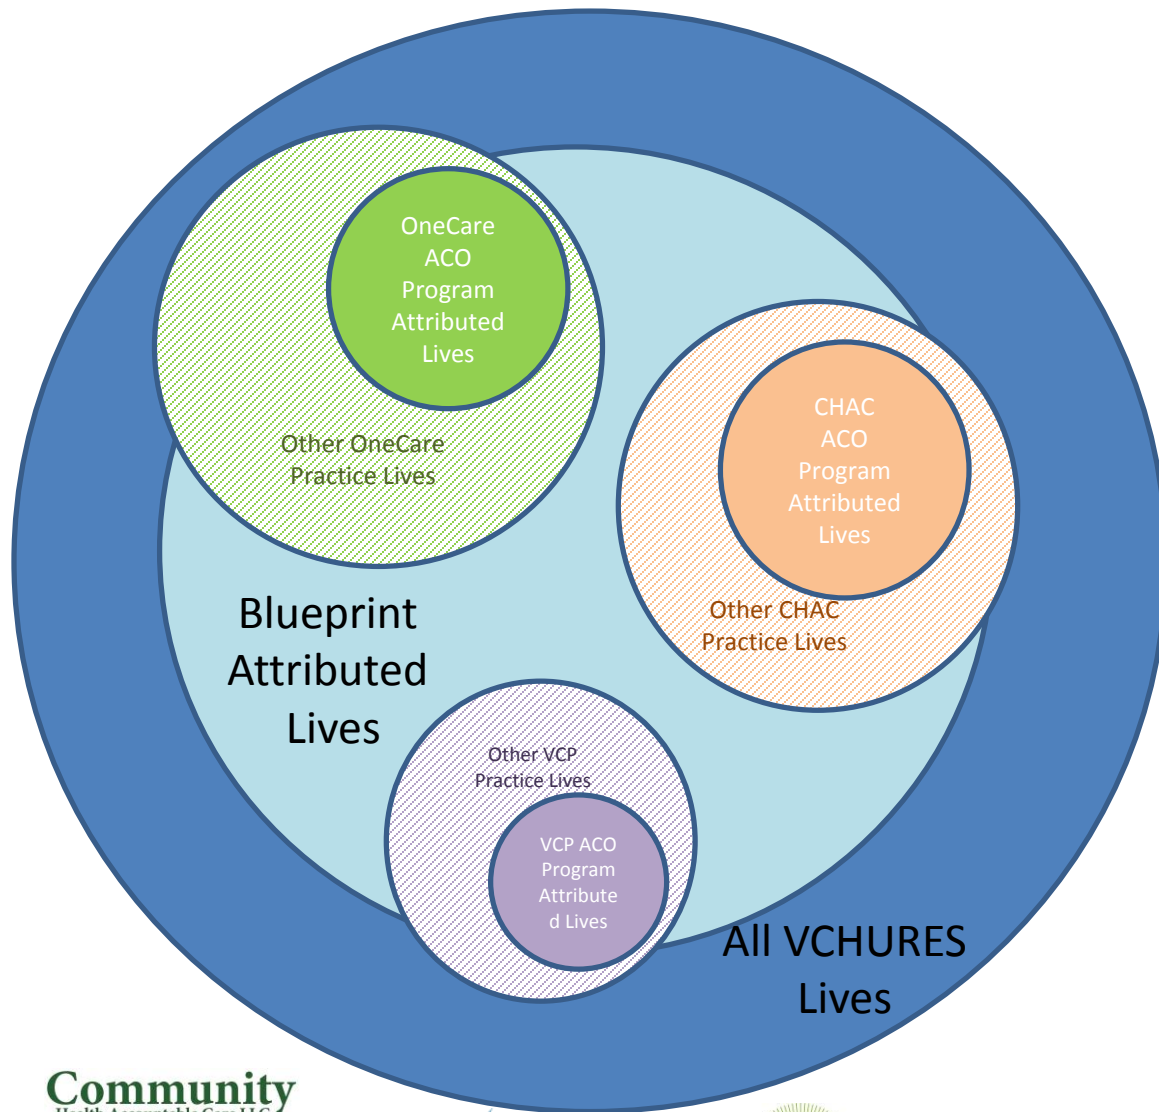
OneCare ACO Program Attributed Lives

Other OneCare Practice Lives

CHAC ACO Program Attributed Lives

Other CHAC Practice Lives

Blueprint Attributed Lives

Other VCP Practice Lives

VCP ACO Program Attribute d Lives

All VCHURES Lives

Community
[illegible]